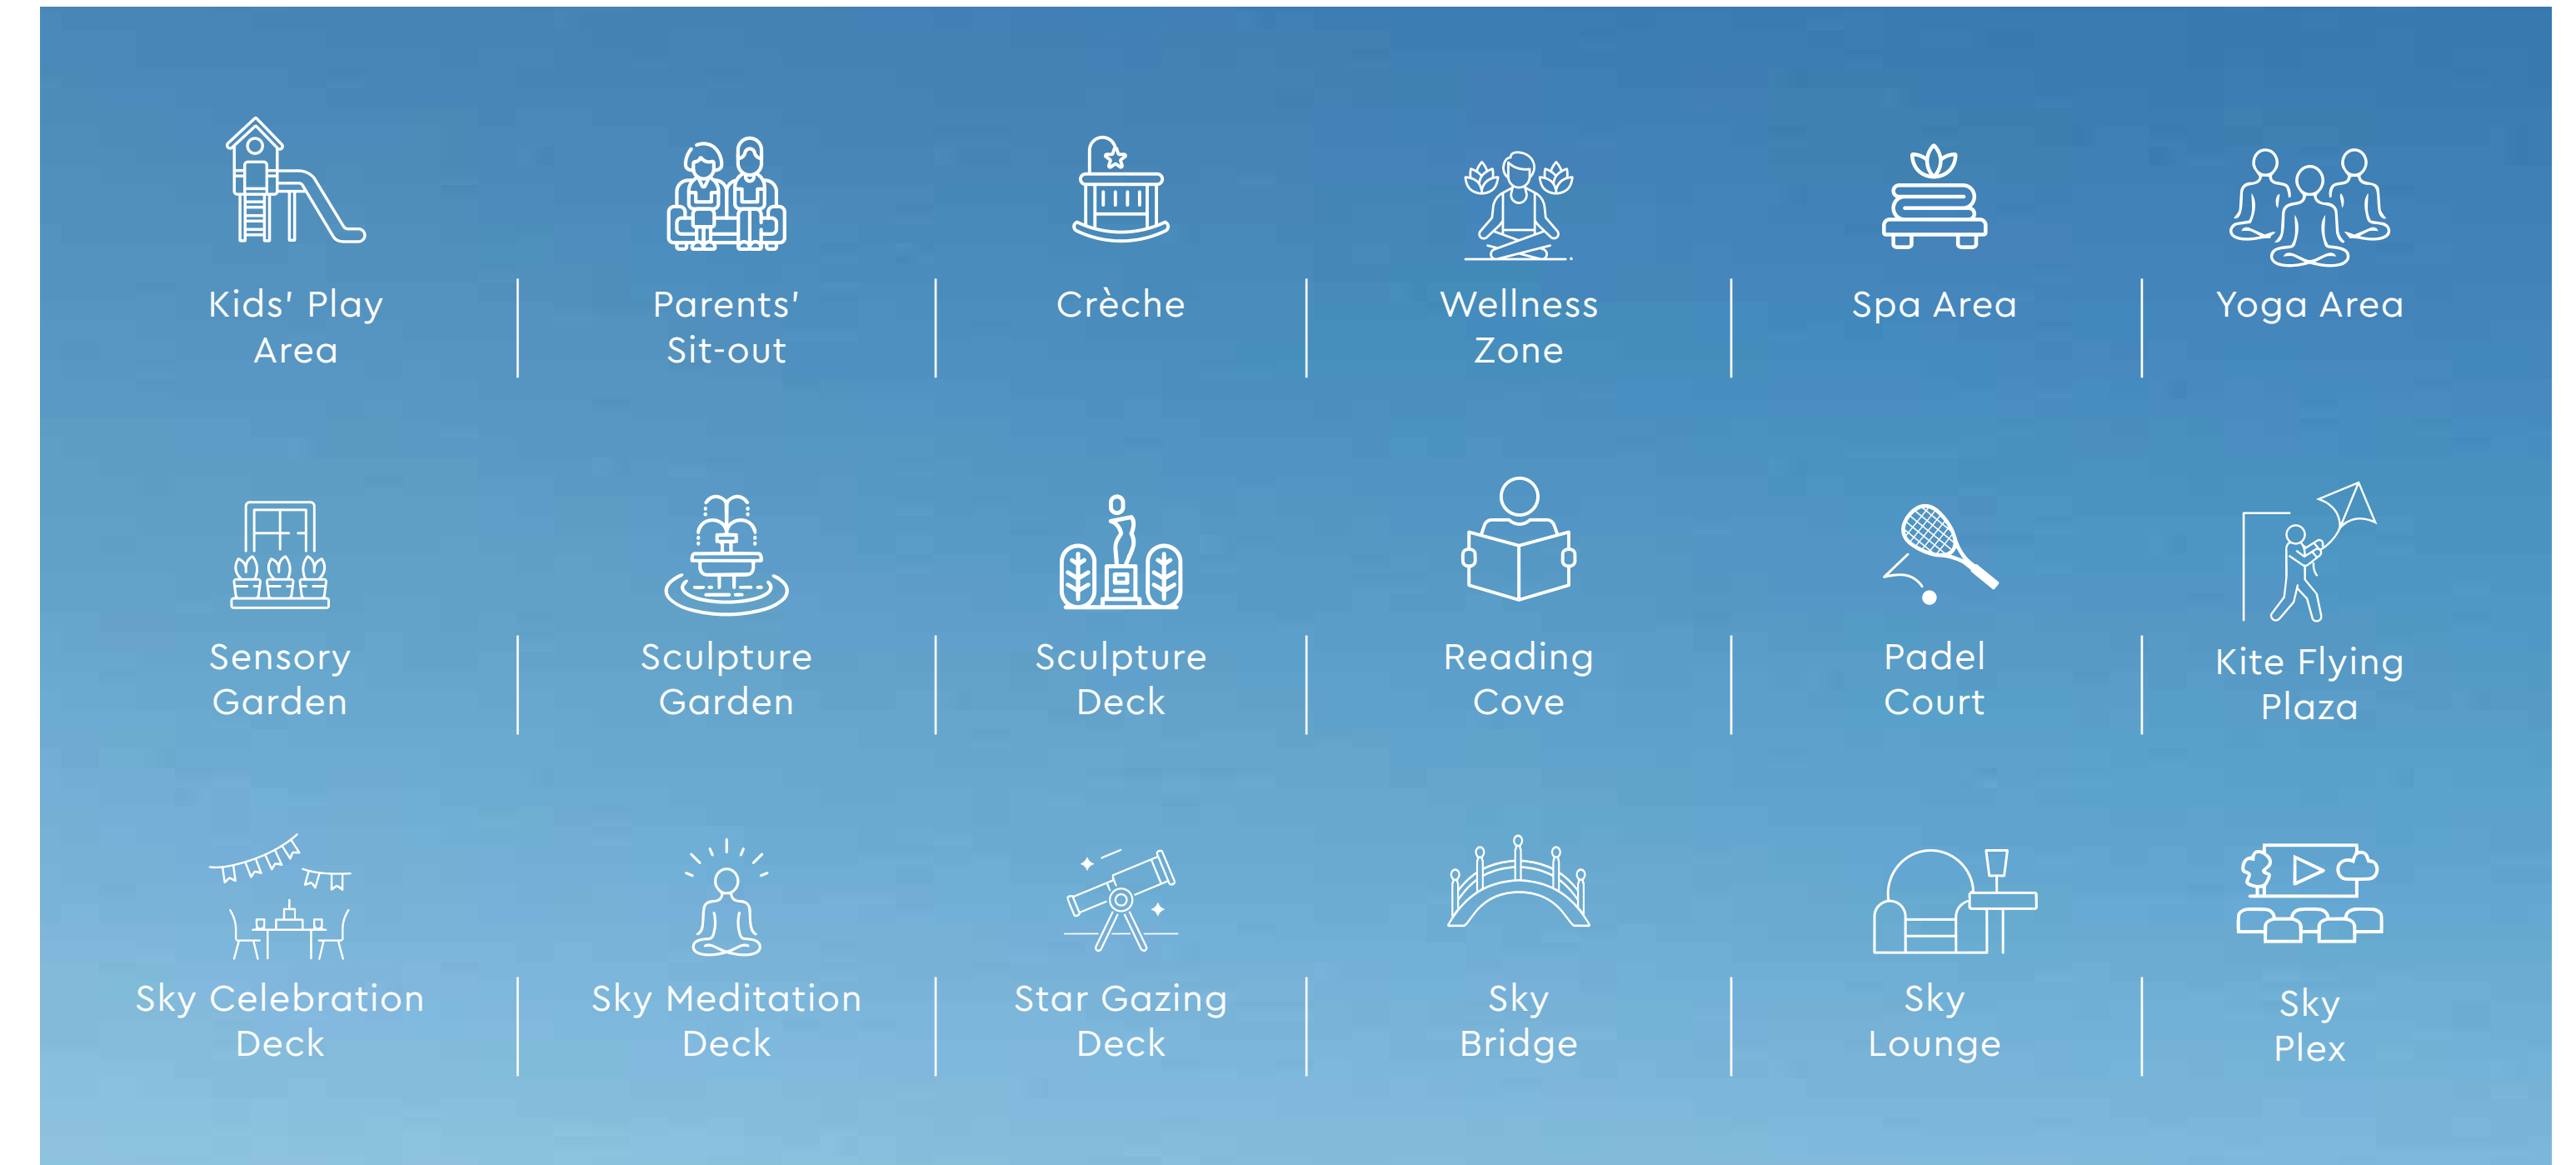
Kids' Play Area

Parents' Sit-out

Crèche

Wellness Zone

Spa Area

Yoga Area

Sensory Garden

Sculpture Garden

Sculpture Deck

Reading Cove

Padel Court

Kite Flying Plaza

Sky Celebration Deck

Sky Meditation Deck

Star Gazing Deck

Sky Bridge

Sky Lounge

Sky Plex